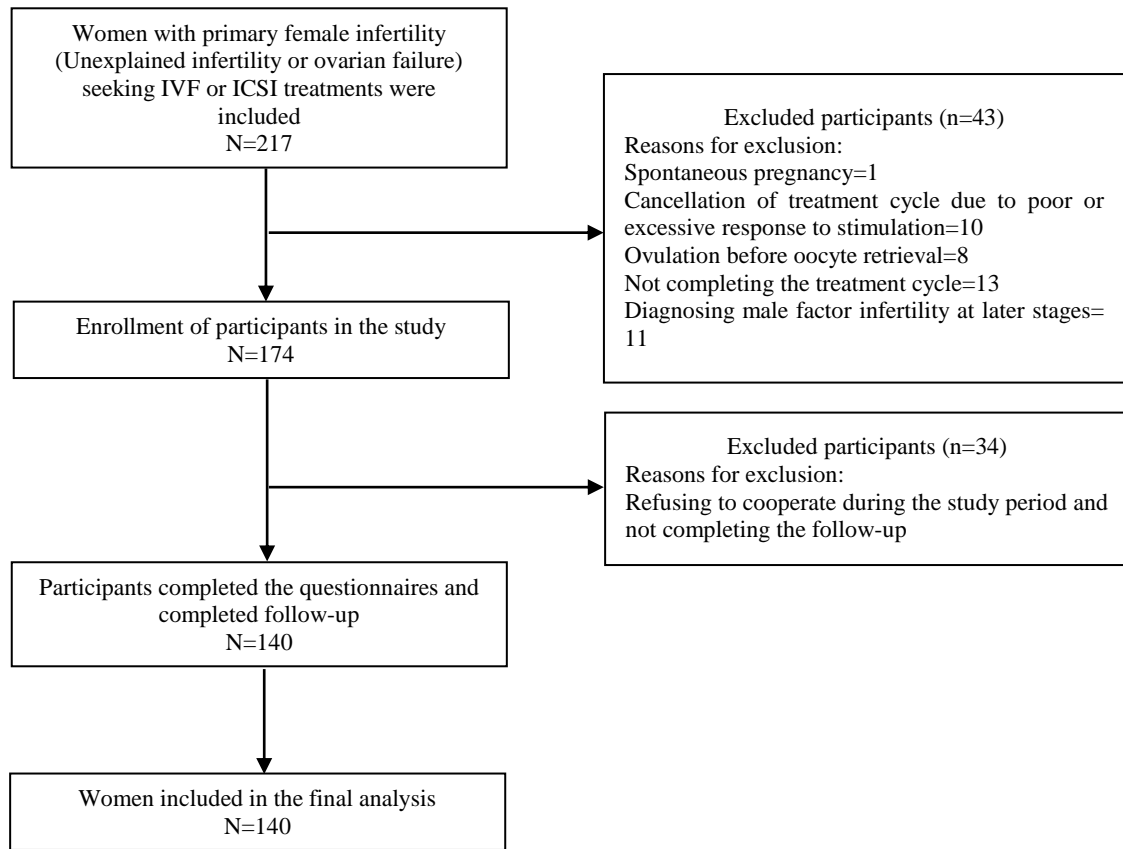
Women with primary female infertility (Unexplained infertility or ovarian failure) seeking IVF or ICSI treatments were included
N=217

Excluded participants (n=43)
Reasons for exclusion:
Spontaneous pregnancy=1
Cancellation of treatment cycle due to poor or excessive response to stimulation=10
Ovulation before oocyte retrieval=8
Not completing the treatment cycle=13
Diagnosing male factor infertility at later stages= 11

Enrollment of participants in the study
N=174

Excluded participants (n=34)
Reasons for exclusion:
Refusing to cooperate during the study period and not completing the follow-up

Participants completed the questionnaires and completed follow-up
N=140

Women included in the final analysis
N=140